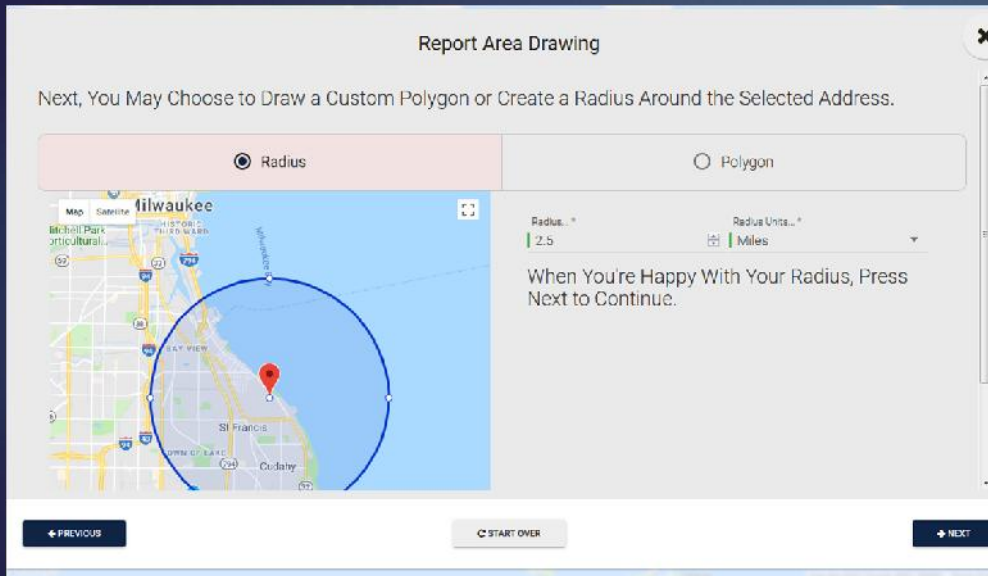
Report Area Drawing

Next, You May Choose to Draw a Custom Polygon or Create a Radius Around the Selected Address.

Radius

Polygon

Map Satellite

Milwaukee

HISTORIC THIRD WARD

itchell Park orticultural

Milwaukee Pa

BAY VIEW

St Francis

TOWN OF LAKE

Cudahy

Radius... *
2.5

Radius Units... *
Miles

When You're Happy With Your Radius, Press Next to Continue.

PREVIOUS

START OVER

NEXT